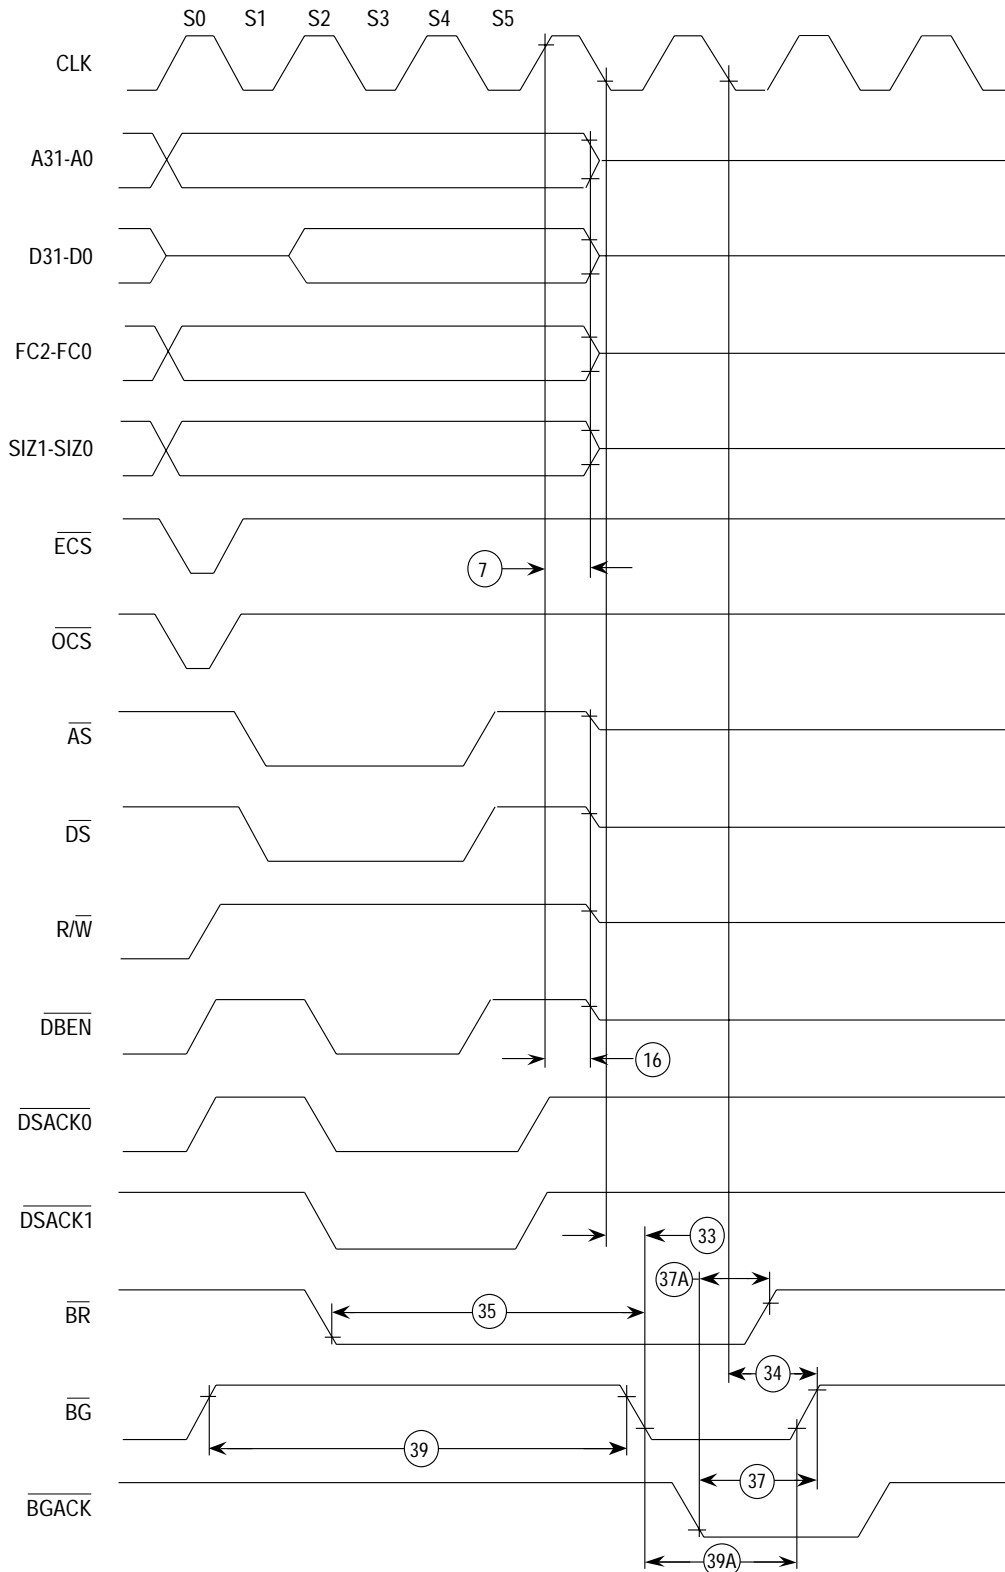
S0 S1 S2 S3 S4 S5

CLK

A31-A0

D31-D0

FC2-FC0

SIZ1-SIZ0

$\overline{ECS}$

7

$\overline{OCS}$

$\overline{AS}$

$\overline{DS}$

$R/\overline{W}$

$\overline{DBEN}$

16

$\overline{DSACK0}$

$\overline{DSACK1}$

33

37A

$\overline{BR}$

35

34

$\overline{BG}$

39

37

$\overline{BGACK}$

39A